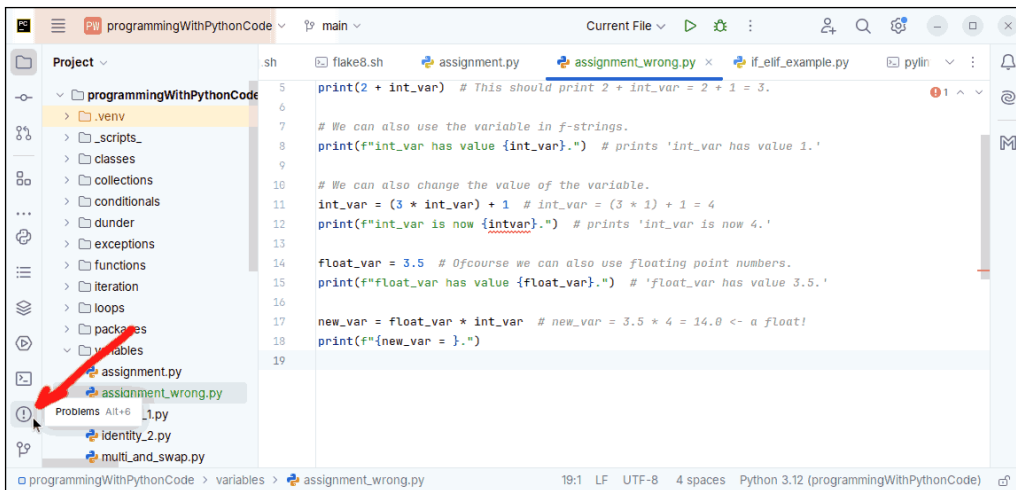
PC
PW programmingWithPythonCode
main
Current File
Project
.sh flake8.sh assignment.py assignment_wrong.py if_elif_example.py pylin
programmingWithPythonCode
.venv
_scripts_
classes
collections
conditionals
dunder
exceptions
functions
iteration
loops
packages
variables
assignment.py
assignment_wrong.py
Problems Alt+6
_1.py
identity_2.py
multi_and_swap.py
5 print(2 + int_var) # This should print 2 + int_var = 2 + 1 = 3.
6
7 # We can also use the variable in f-strings.
8 print(f"int_var has value {int_var}.") # prints 'int_var has value 1.'
9
10 # We can also change the value of the variable.
11 int_var = (3 * int_var) + 1 # int_var = (3 * 1) + 1 = 4
12 print(f"int_var is now {intvar}.") # prints 'int_var is now 4.'
13
14 float_var = 3.5 # Ofcourse we can also use floating point numbers.
15 print(f"float_var has value {float_var}.") # 'float_var has value 3.5.'
16
17 new_var = float_var * int_var # new_var = 3.5 * 4 = 14.0 <- a float!
18 print(f"{new_var = }.")
19
1
programmingWithPythonCode > variables > assignment_wrong.py
19:1 LF UTF-8 4 spaces Python 3.12 (programmingWithPythonCode)